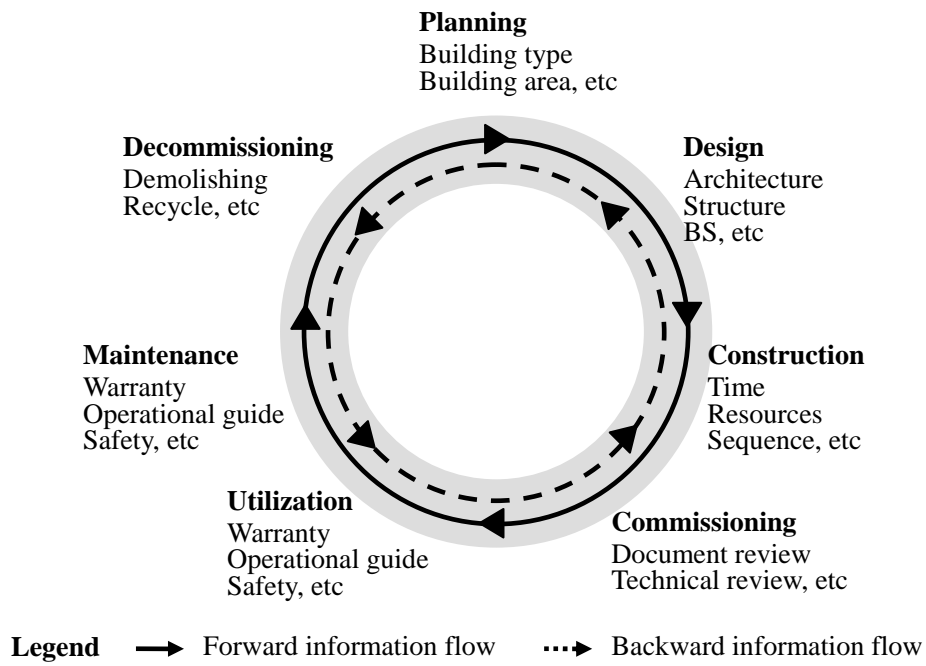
**Planning**
Building type
Building area, etc

**Design**
Architecture
Structure
BS, etc

**Construction**
Time
Resources
Sequence, etc

**Commissioning**
Document review
Technical review, etc

**Utilization**
Warranty
Operational guide
Safety, etc

**Maintenance**
Warranty
Operational guide
Safety, etc

**Decommissioning**
Demolishing
Recycle, etc

**Legend** Forward information flow Backward information flow